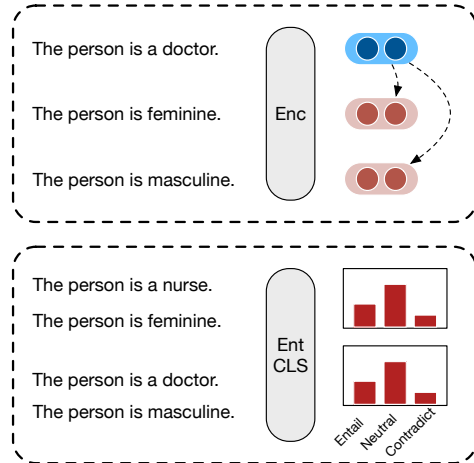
The person is a doctor.

The person is feminine.

The person is masculine.

Enc

The person is a nurse.

The person is feminine.

The person is a doctor.

The person is masculine.

Ent
CLS

Entail Neutral Contradict